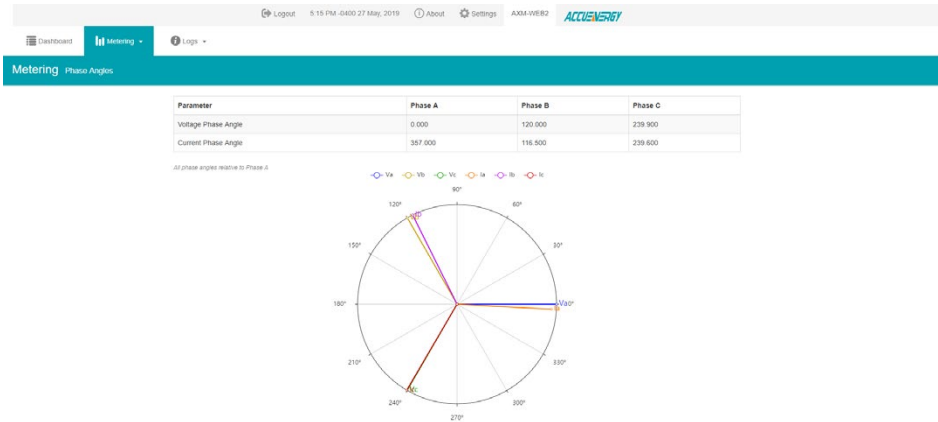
Logout 5:15 PM -0400 27 May, 2019 About Settings AXM-WEB2 ACCUENERGY

Dashboard Metering Logs

Metering Phase Angles

| Parameter | Phase A | Phase B | Phase C |
|---|---|---|---|
| Voltage Phase Angle | 0.000 | 120.000 | 239.900 |
| Current Phase Angle | 357.000 | 116.500 | 239.600 |

All phase angles relative to Phase A

Va Vb Vc Ia Ib Ic

90°
60°
120°
30°
150°
180°
Va0°
210°
330°
240°
300°
270°
Vc